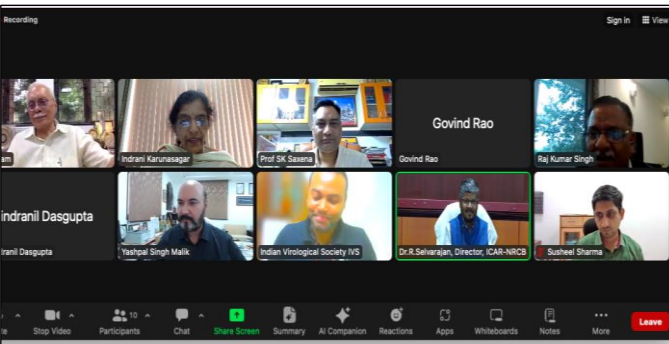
Recording

Sign In

View

am

Indrani Karunasagar

Prof SK Saxena

Govind Rao

Govind Rao

Raj Kumar Singh

Indranil Dasgupta

ranil Dasgupta

Yashpal Singh Malik

Indian Virological Society IVS

Dr.R.Selvarajan, Director, ICAR-NRCB

Susheel Sharma

te

Stop Video

10

Participants

Chat

Share Screen

Summary

AI Companion

Reactions

Apps

Whiteboards

Notes

More

Leave